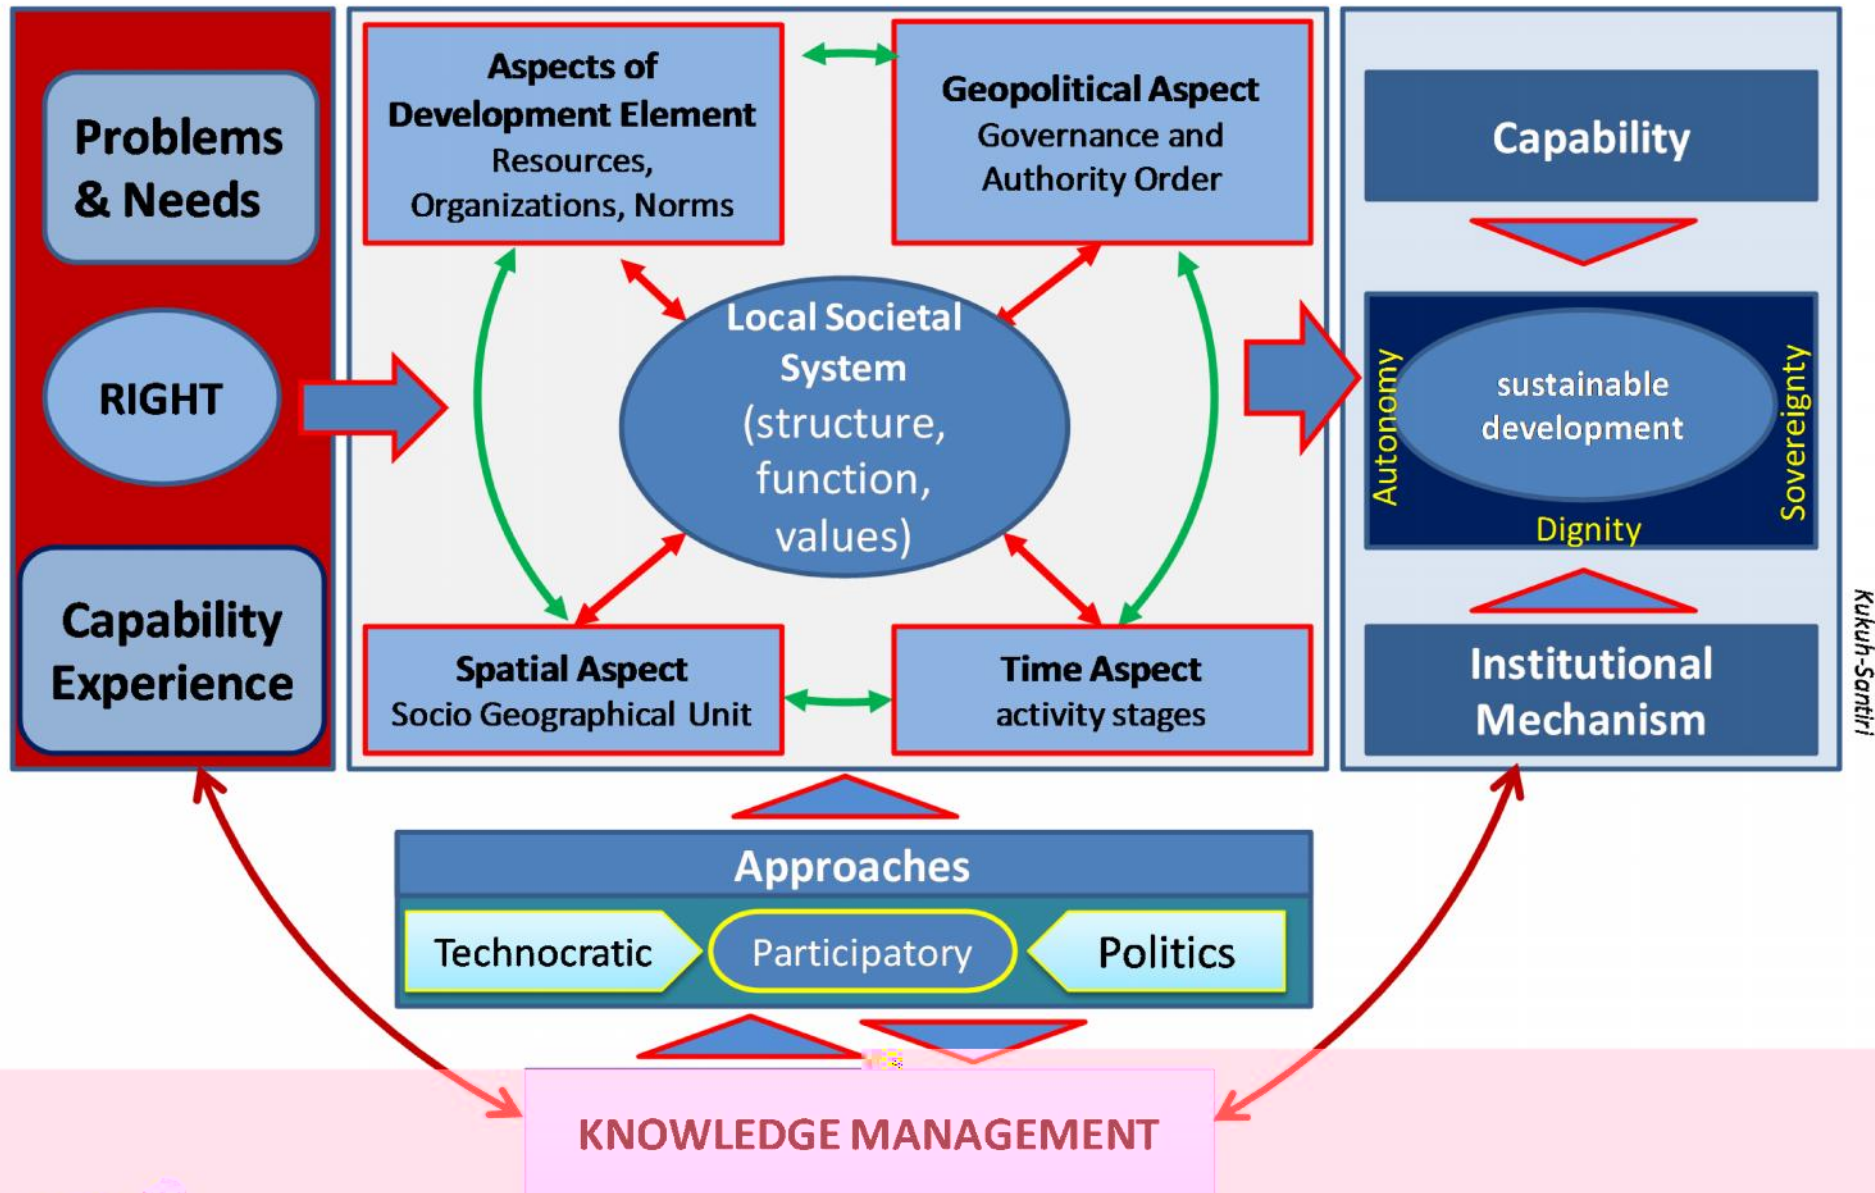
Problems & Needs

RIGHT

Capability Experience

Aspects of Development Element
Resources, Organizations, Norms

Geopolitical Aspect
Governance and Authority Order

Local Societal System (structure, function, values)

Spatial Aspect
Socio Geographical Unit

Time Aspect
activity stages

Capability

Autonomy

sustainable development

Sovereignty

Dignity

Institutional Mechanism

Kukuh-Santiri

Approaches

Technocratic

Participatory

Politics

KNOWLEDGE MANAGEMENT